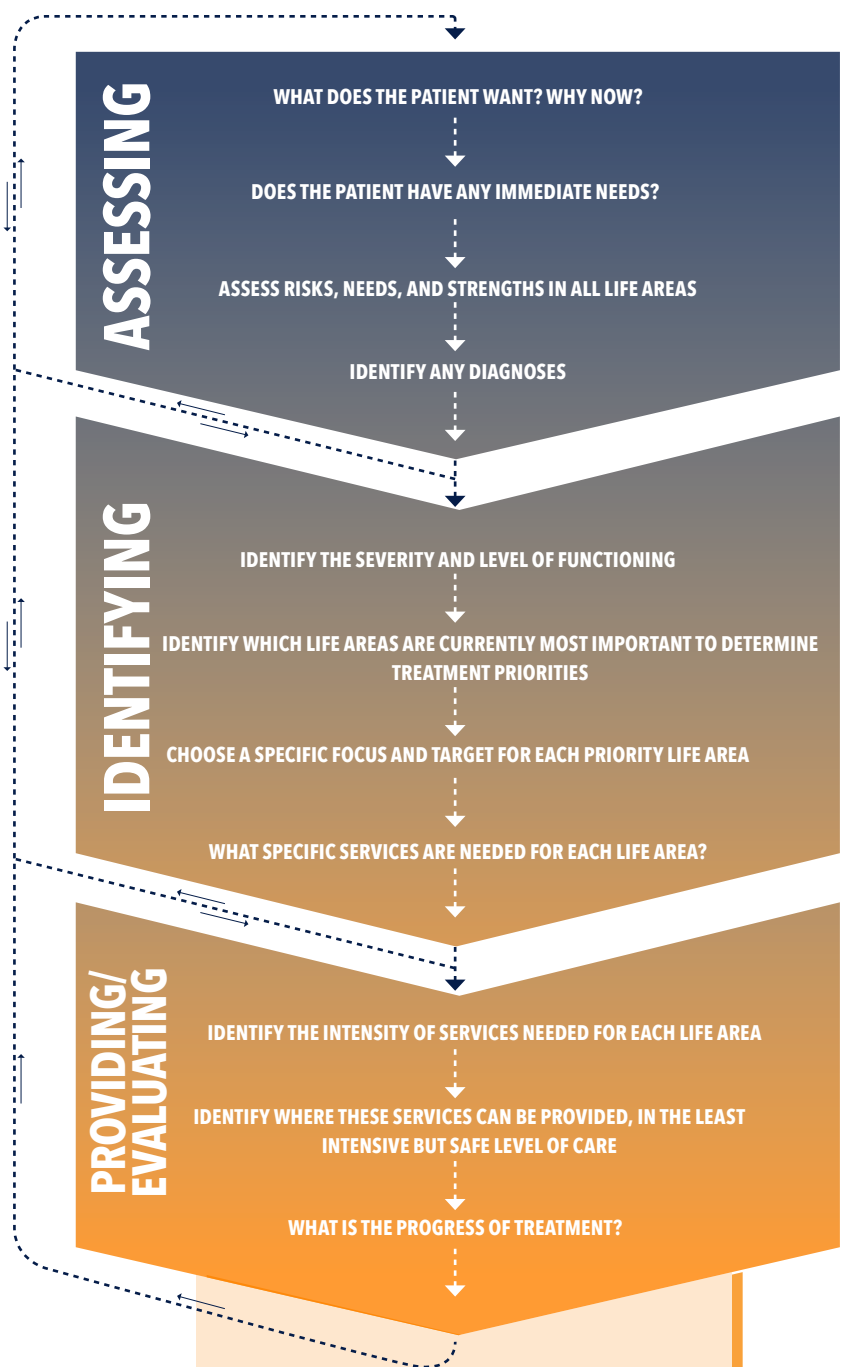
ASSESSING

WHAT DOES THE PATIENT WANT? WHY NOW?

DOES THE PATIENT HAVE ANY IMMEDIATE NEEDS?

ASSESS RISKS, NEEDS, AND STRENGTHS IN ALL LIFE AREAS

IDENTIFY ANY DIAGNOSES

IDENTIFYING

IDENTIFY THE SEVERITY AND LEVEL OF FUNCTIONING

IDENTIFY WHICH LIFE AREAS ARE CURRENTLY MOST IMPORTANT TO DETERMINE TREATMENT PRIORITIES

CHOOSE A SPECIFIC FOCUS AND TARGET FOR EACH PRIORITY LIFE AREA

WHAT SPECIFIC SERVICES ARE NEEDED FOR EACH LIFE AREA?

PROVIDING/ EVALUATING

IDENTIFY THE INTENSITY OF SERVICES NEEDED FOR EACH LIFE AREA

IDENTIFY WHERE THESE SERVICES CAN BE PROVIDED, IN THE LEAST INTENSIVE BUT SAFE LEVEL OF CARE

WHAT IS THE PROGRESS OF TREATMENT?